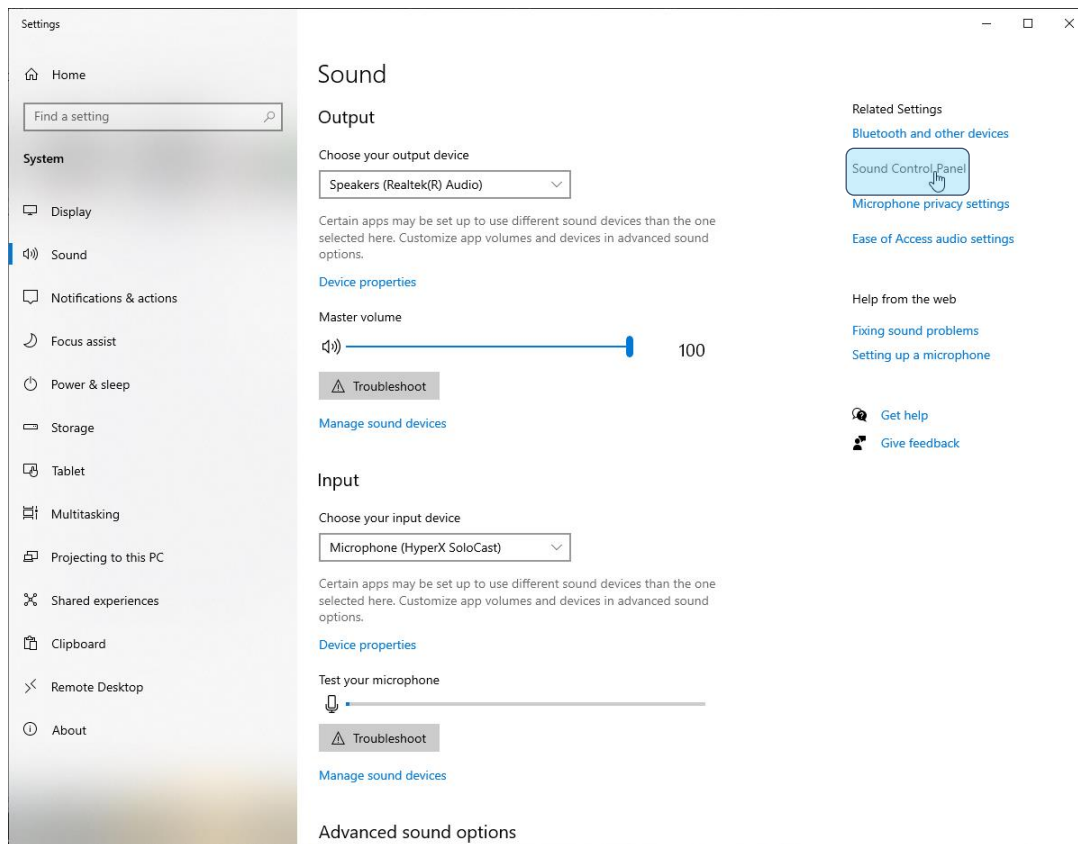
Settings

Home

Find a setting

System

Display

Sound

Notifications & actions

Focus assist

Power & sleep

Storage

Tablet

Multitasking

Projecting to this PC

Shared experiences

Clipboard

Remote Desktop

About

Sound

Output

Choose your output device

Speakers (Realtek(R) Audio)

Certain apps may be set up to use different sound devices than the one selected here. Customize app volumes and devices in advanced sound options.

Device properties

Master volume

100

Troubleshoot

Manage sound devices

Input

Choose your input device

Microphone (HyperX SoloCast)

Certain apps may be set up to use different sound devices than the one selected here. Customize app volumes and devices in advanced sound options.

Device properties

Test your microphone

Troubleshoot

Manage sound devices

Advanced sound options

Related Settings

Bluetooth and other devices

Sound Control Panel

Microphone privacy settings

Ease of Access audio settings

Help from the web

Fixing sound problems

Setting up a microphone

Get help

Give feedback